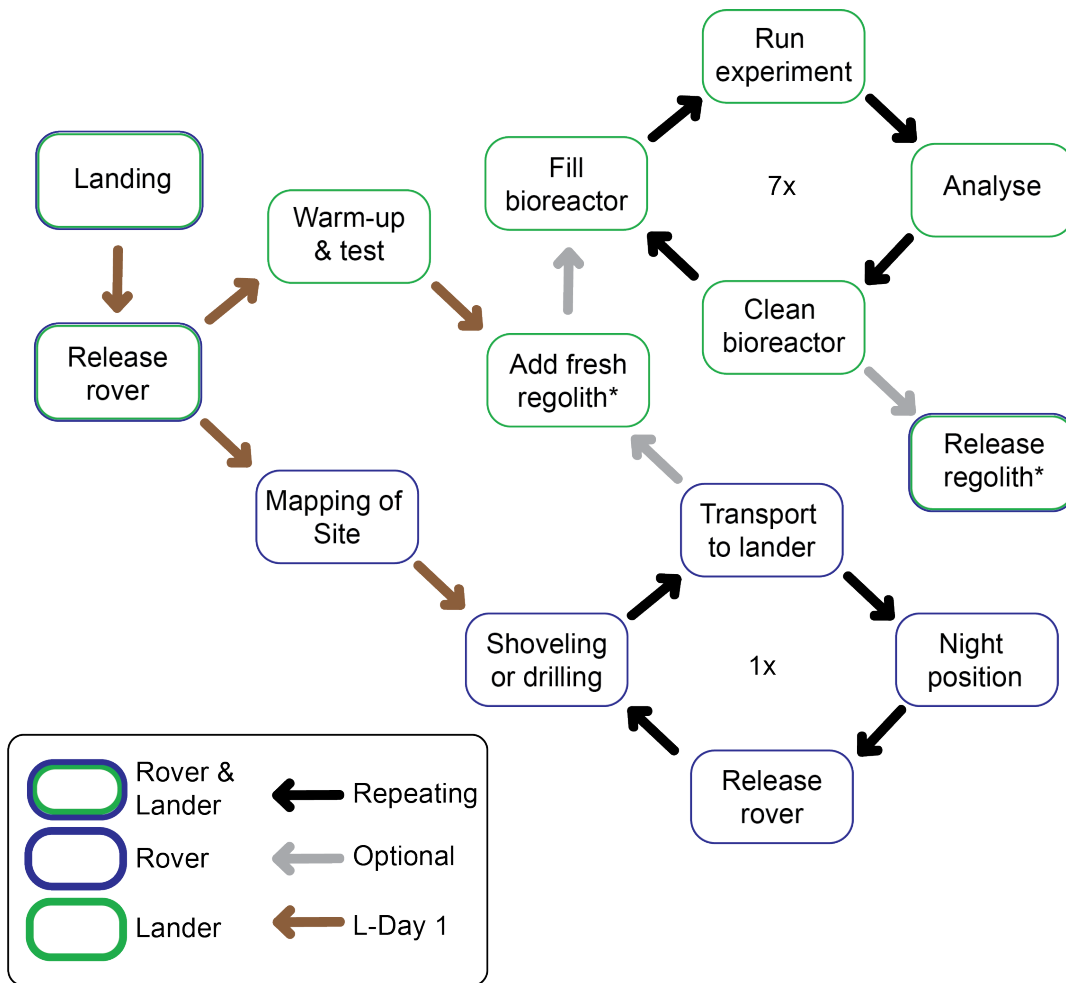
Landing

Release rover

Warm-up & test

Mapping of Site

Add fresh regolith*

Fill bioreactor

Run experiment

7x

Analyse

Clean bioreactor

Release regolith*

Transport to lander

Shoveling or drilling

1x

Night position

Release rover

Rover & Lander

Rover

Lander

Repeating

Optional

L-Day 1